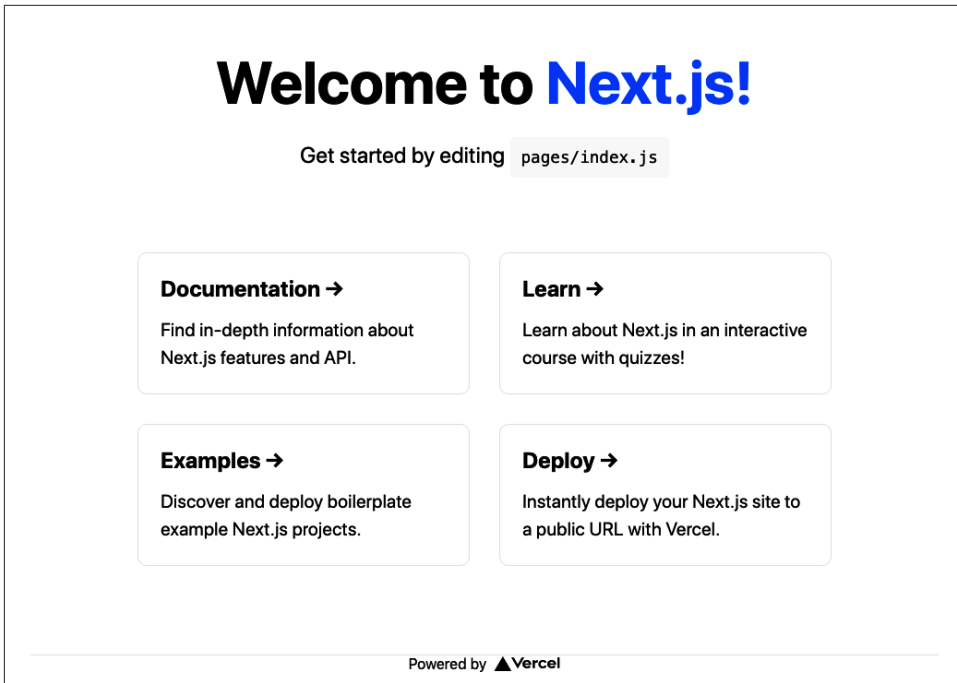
Welcome to Next.js!

Get started by editing pages/index.js

Documentation →

Find in-depth information about Next.js features and API.

Learn →

Learn about Next.js in an interactive course with quizzes!

Examples →

Discover and deploy boilerplate example Next.js projects.

Deploy →

Instantly deploy your Next.js site to a public URL with Vercel.

Powered by ▲Vercel